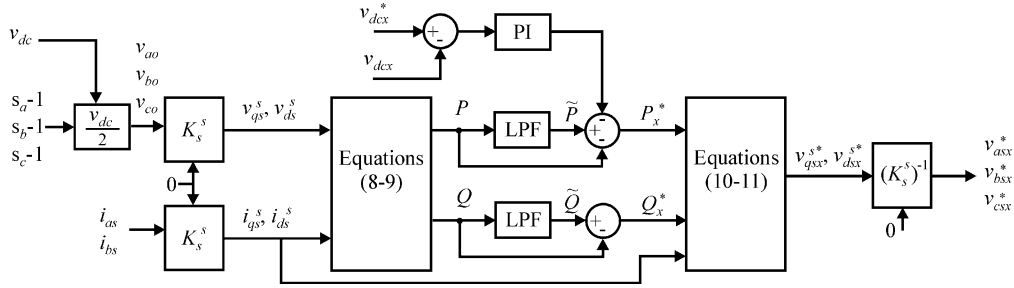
$v_{dcx}^*$
$+$
$-$
PI
$v_{dcx}$
$v_{dc}$
$v_{ao}$
$v_{bo}$
$v_{co}$
$s_a$-1
$s_b$-1
$s_c$-1
$\frac{v_{dc}}{2}$
$K_s^s$
$v_{qs}^s, v_{ds}^s$
Equations (8-9)
$P$
LPF
$\widetilde{P}$
$+$
$-$
$-$
$P_x^*$
$Q$
LPF
$\widetilde{Q}$
$+$
$-$
$Q_x^*$
Equations (10-11)
$v_{qsx}^{s*}, v_{dsx}^{s*}$
$(K_s^s)^{-1}$
$v_{asx}^*$
$v_{bsx}^*$
$v_{csx}^*$
0
0
$i_{as}$
$i_{bs}$
$K_s^s$
$i_{qs}^s, i_{ds}^s$